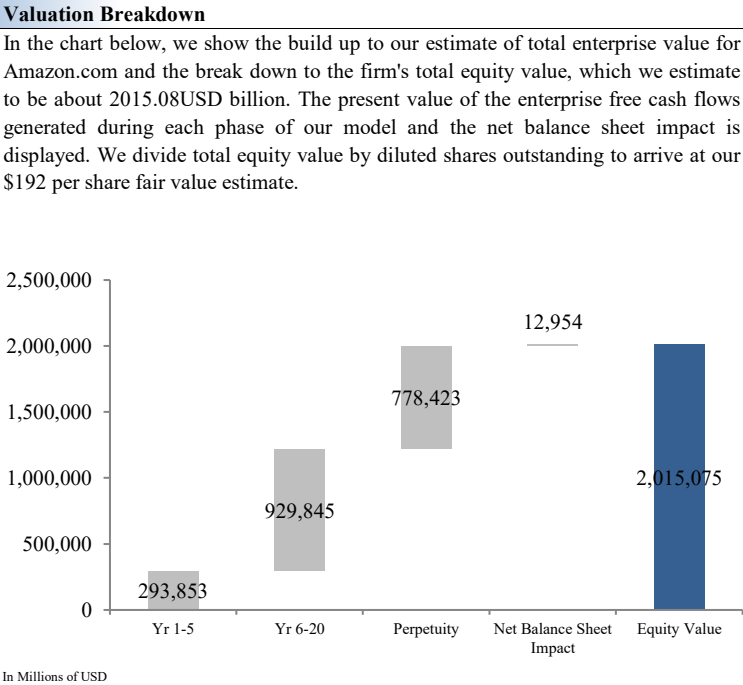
Valuation Breakdown

In the chart below, we show the build up to our estimate of total enterprise value for Amazon.com and the break down to the firm's total equity value, which we estimate to be about 2015.08USD billion. The present value of the enterprise free cash flows generated during each phase of our model and the net balance sheet impact is displayed. We divide total equity value by diluted shares outstanding to arrive at our $192 per share fair value estimate.

2,500,000
2,000,000
1,500,000
1,000,000
500,000
0

293,853
929,845
778,423
12,954
2,015,075

Yr 1-5
Yr 6-20
Perpetuity
Net Balance Sheet Impact
Equity Value

In Millions of USD